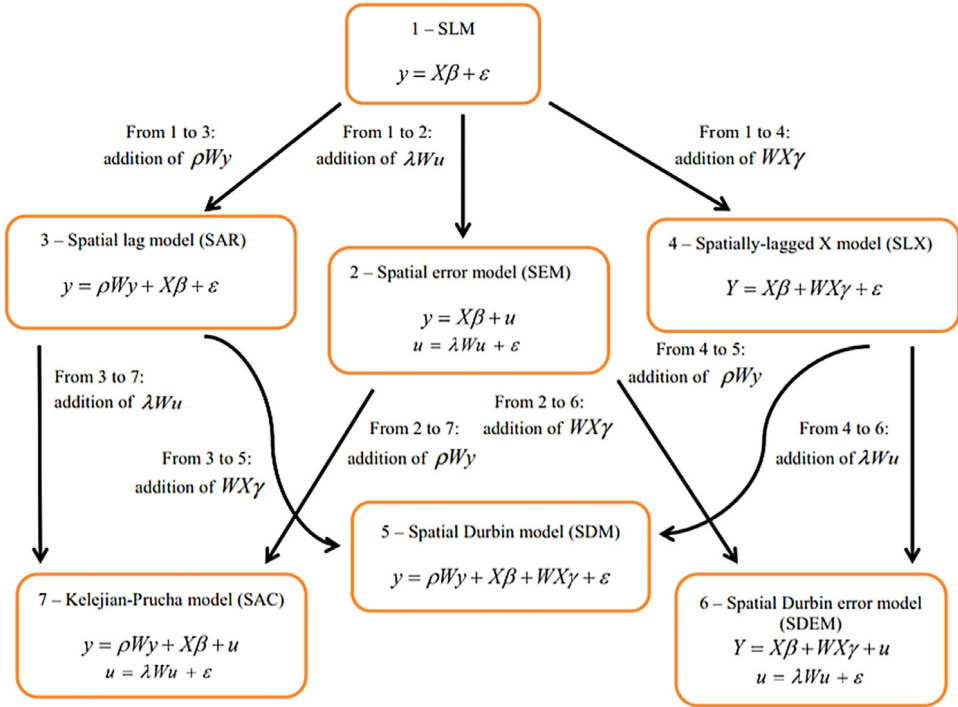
1 – SLM

$y = X\beta + \varepsilon$

From 1 to 3: addition of $\rho Wy$

From 1 to 2: addition of $\lambda Wu$

From 1 to 4: addition of $WX\gamma$

3 – Spatial lag model (SAR)

$y = \rho Wy + X\beta + \varepsilon$

2 – Spatial error model (SEM)

$y = X\beta + u$
$u = \lambda Wu + \varepsilon$

4 – Spatially-lagged X model (SLX)

$Y = X\beta + WX\gamma + \varepsilon$

From 3 to 7: addition of $\lambda Wu$

From 4 to 5: addition of $\rho Wy$

From 2 to 6: addition of $WX\gamma$

From 2 to 7: addition of $\rho Wy$

From 3 to 5: addition of $WX\gamma$

From 4 to 6: addition of $\lambda Wu$

5 – Spatial Durbin model (SDM)

$y = \rho Wy + X\beta + WX\gamma + \varepsilon$

7 – Kelejian-Prucha model (SAC)

$y = \rho Wy + X\beta + u$
$u = \lambda Wu + \varepsilon$

6 – Spatial Durbin error model (SDEM)

$Y = X\beta + WX\gamma + u$
$u = \lambda Wu + \varepsilon$